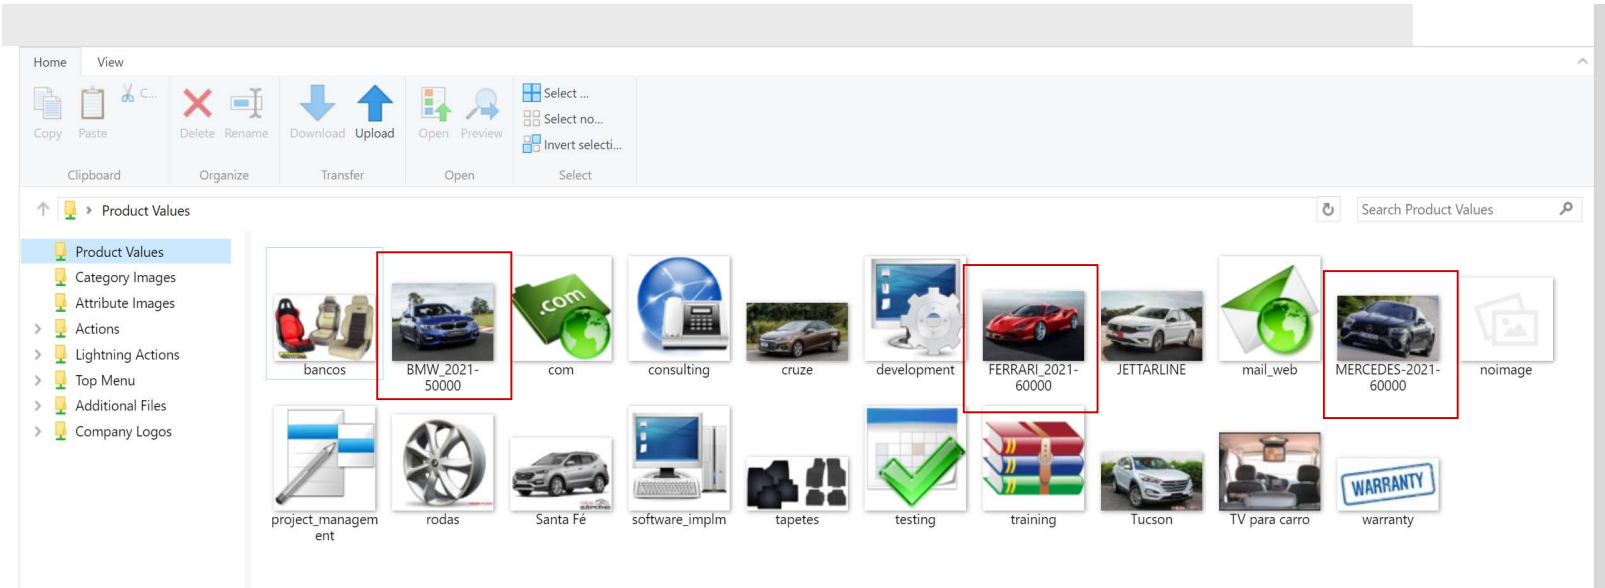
Home View

Copy Paste C...

Clipboard

Delete Rename

Organize

Download Upload

Transfer

Open Preview

Open

Select ...
Select no...
Invert selecti...

Select

Product Values

Search Product Values

Product Values
Category Images
Attribute Images
Actions
Lightning Actions
Top Menu
Additional Files
Company Logos

bancos
BMW_2021-50000
com
consulting
cruze
development
FERRARI_2021-60000
JETTARLINE
mail_web
MERCEDES-2021-60000
noimage
project_managem ent
rodas
Santa Fé
software_impl m
tapetes
testing
training
Tucson
TV para carro
warranty

.com
WARRANTY